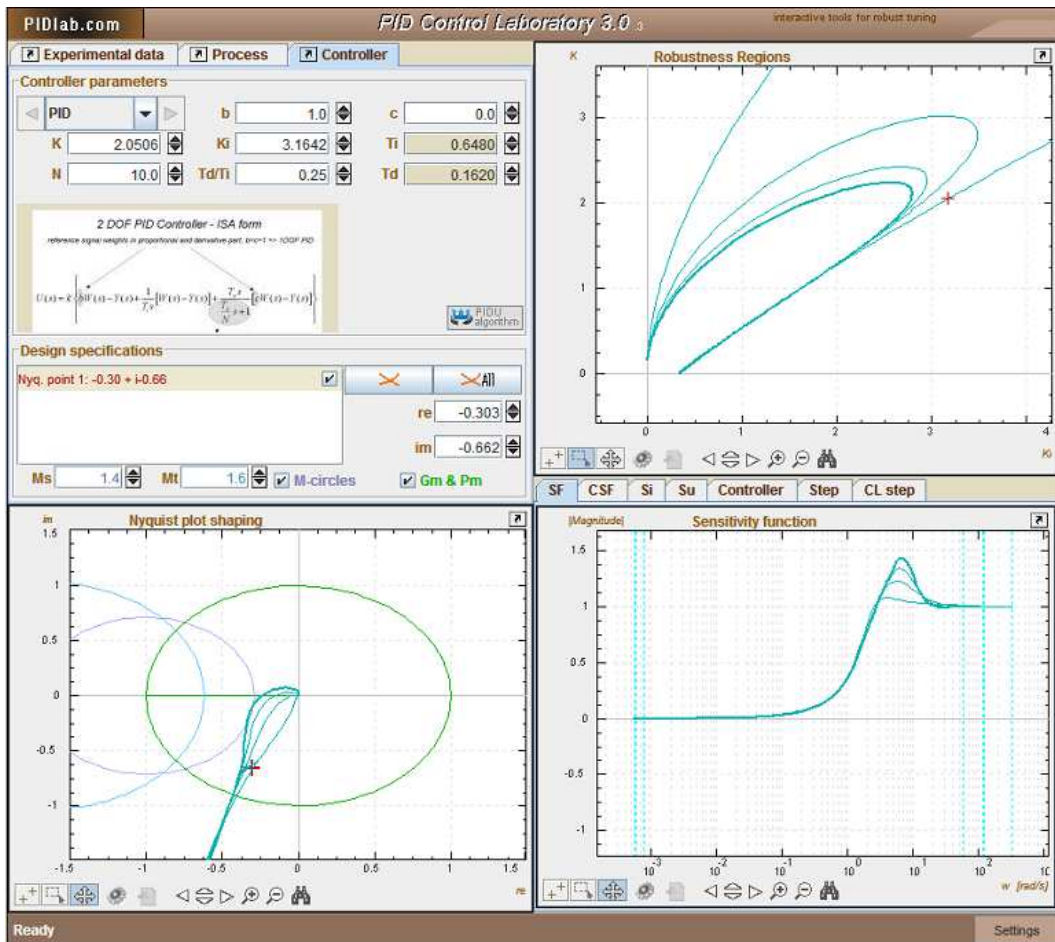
PIDlab.com

PID Control Laboratory 3.0

interactive tools for robust tuning

Experimental data | Process | Controller

Controller parameters

PID

b 1.0

c 0.0

K 2.0506

Ki 3.1642

Ti 0.6480

N 10.0

Td/Ti 0.25

Td 0.1620

2 DOF PID Controller - ISA form

reference signal weights in proportional and derivative part; b=c=1 => 1DOF PID

$U(s)=K\left[bW(s)-Y(s)+\frac{1}{T_i s}[W(s)-Y(s)]+\frac{T_d s}{\frac{T_d}{N}s+1}[cW(s)-Y(s)]\right]$

PIDU algorithm

Design specifications

Nyq. point 1: -0.30 + i-0.66

All

re -0.303

im -0.662

Ms 1.4

Mt 1.6

M-circles

Gm & Pm

Robustness Regions

K

3

2

1

0

0

1

2

3

4

Ki

SF | CSF | Si | Su | Controller | Step | CL step

Nyquist plot shaping

im

1.5

1

0.5

0

-0.5

-1

-1.5

-1

-0.5

0

0.5

1

1.5

re

Sensitivity function

|Magnitude|

1.5

1

0.5

0

-0.5

-1

$10^{-3}$

$10^{-2}$

$10^{-1}$

$10^{0}$

$10^{1}$

$10^{2}$

w [rad/s]

Ready

Settings